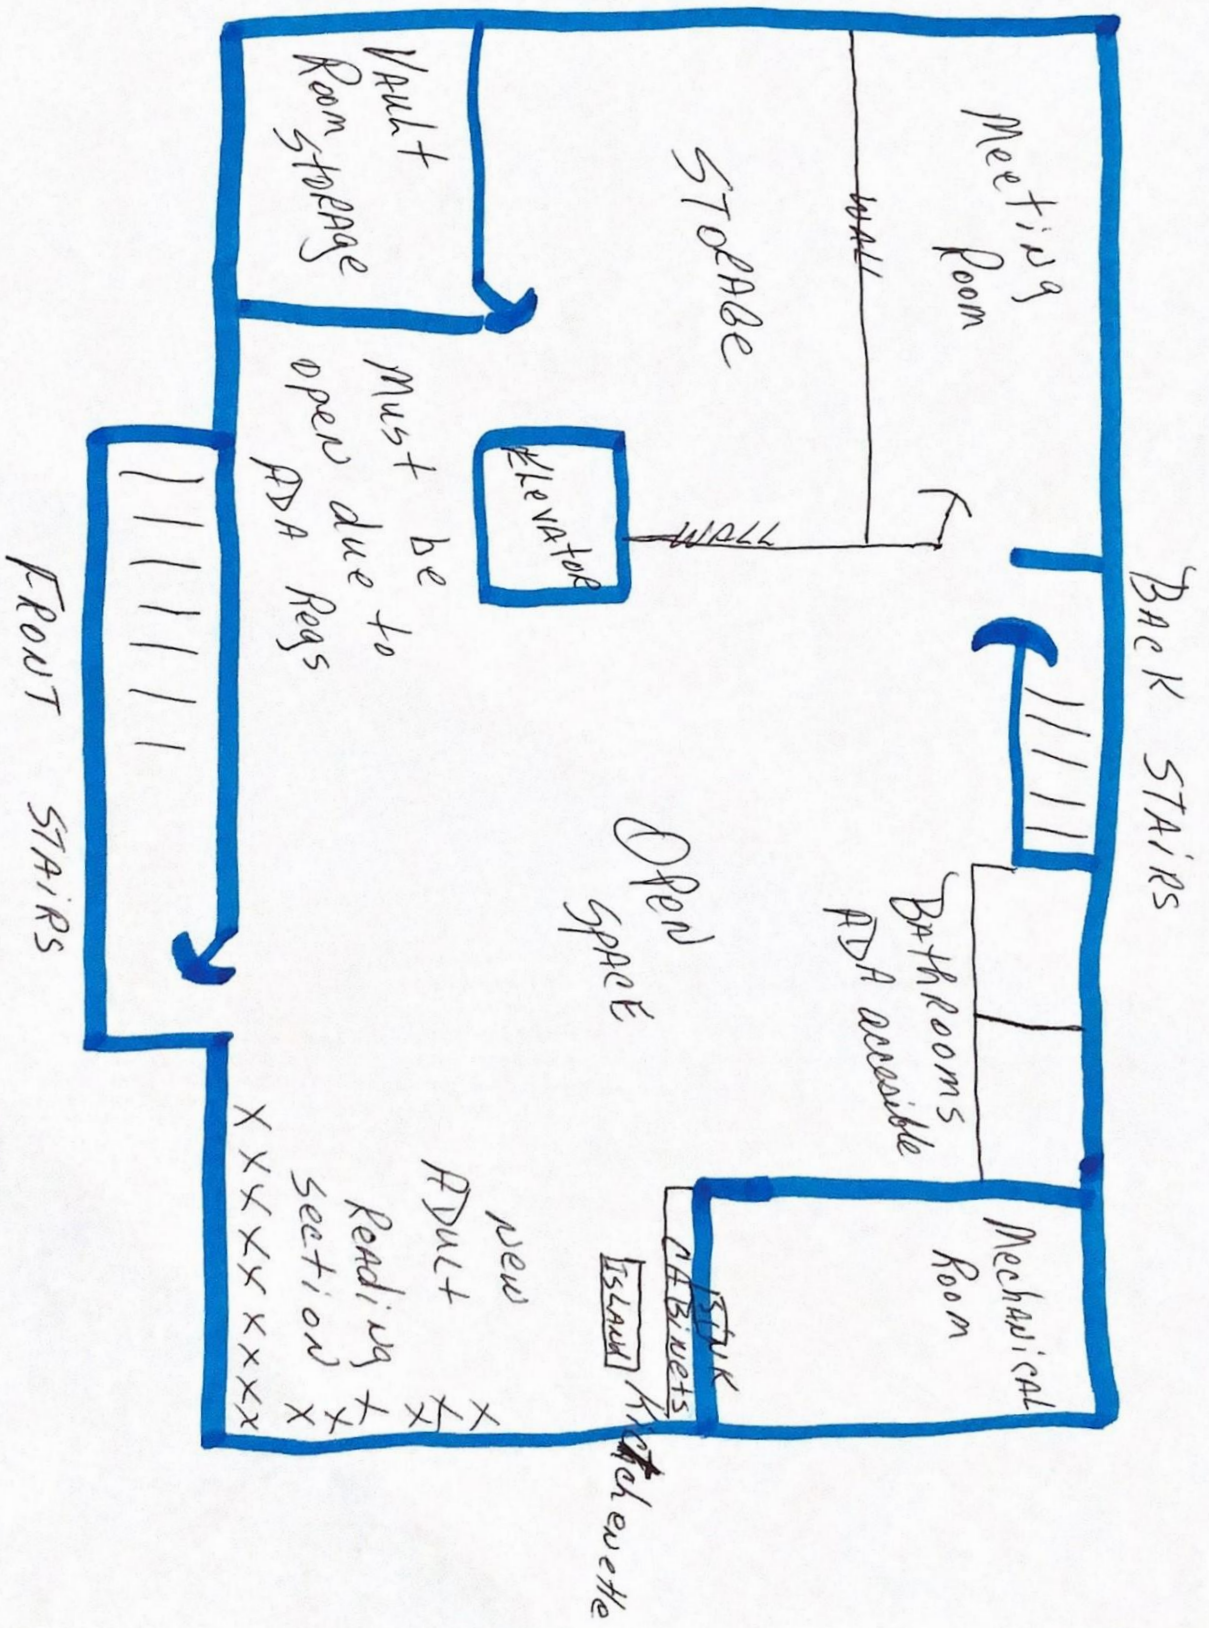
Meeting Room

WALL

STORAGE

Vault Room Storage

Must be open due to ADA Regs

ELEVATOR

WALL

BACK STAIRS

Bathrooms ADA accesible

Open Space

Mechanical Room

SINK

CABINETS

ISLAND

Kitchenette

New Adult Reading Section

FRONT STAIRS